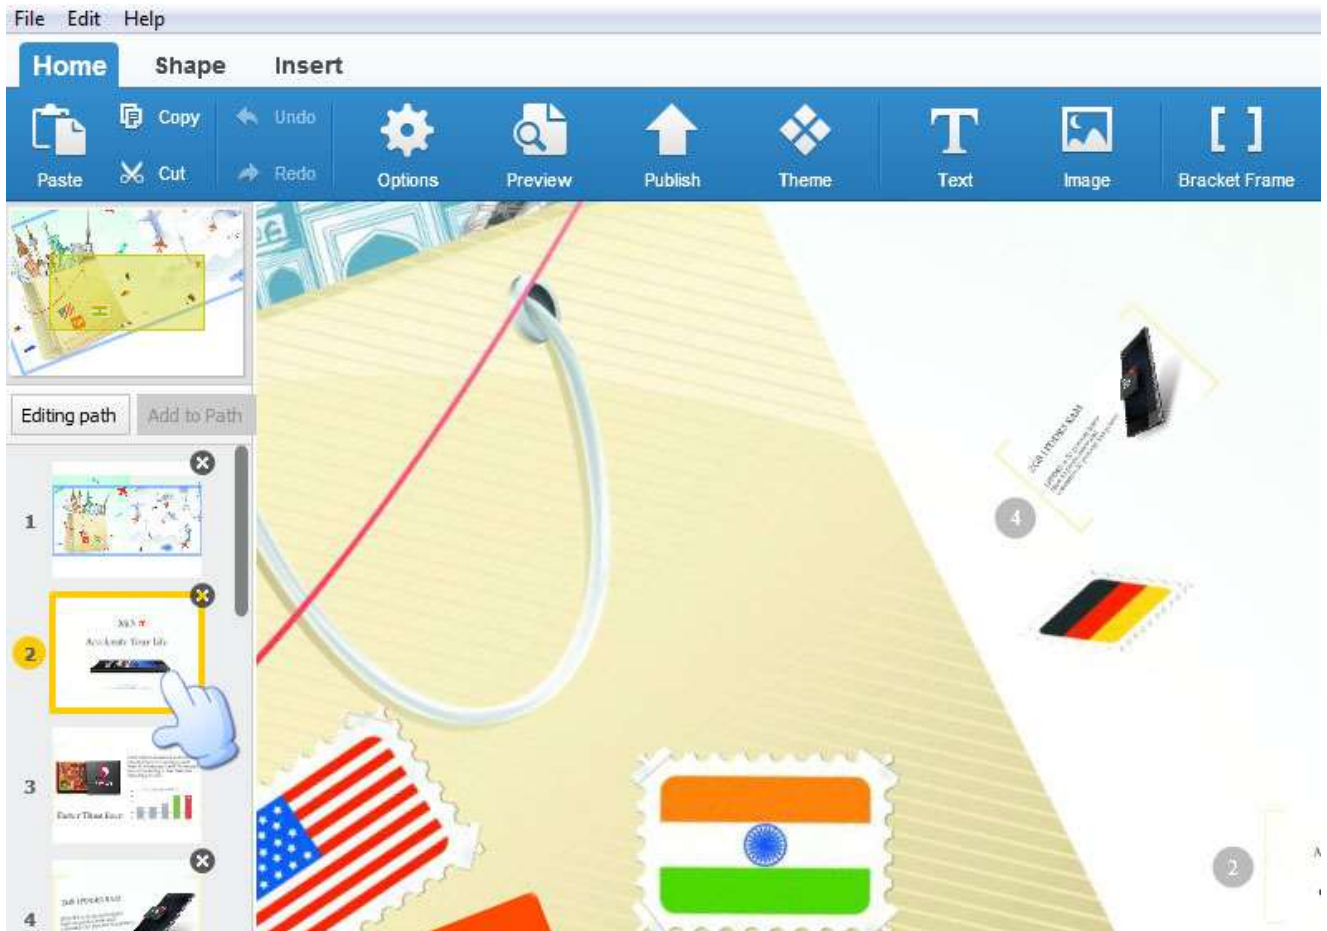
File Edit Help

Home Shape Insert

Paste Copy Cut Undo Redo Options Preview Publish Theme Text Image Bracket Frame

Editing path Add to Path

1

2

XKS
Accelerate Your life

3

Faster Than Ever

4

4

2